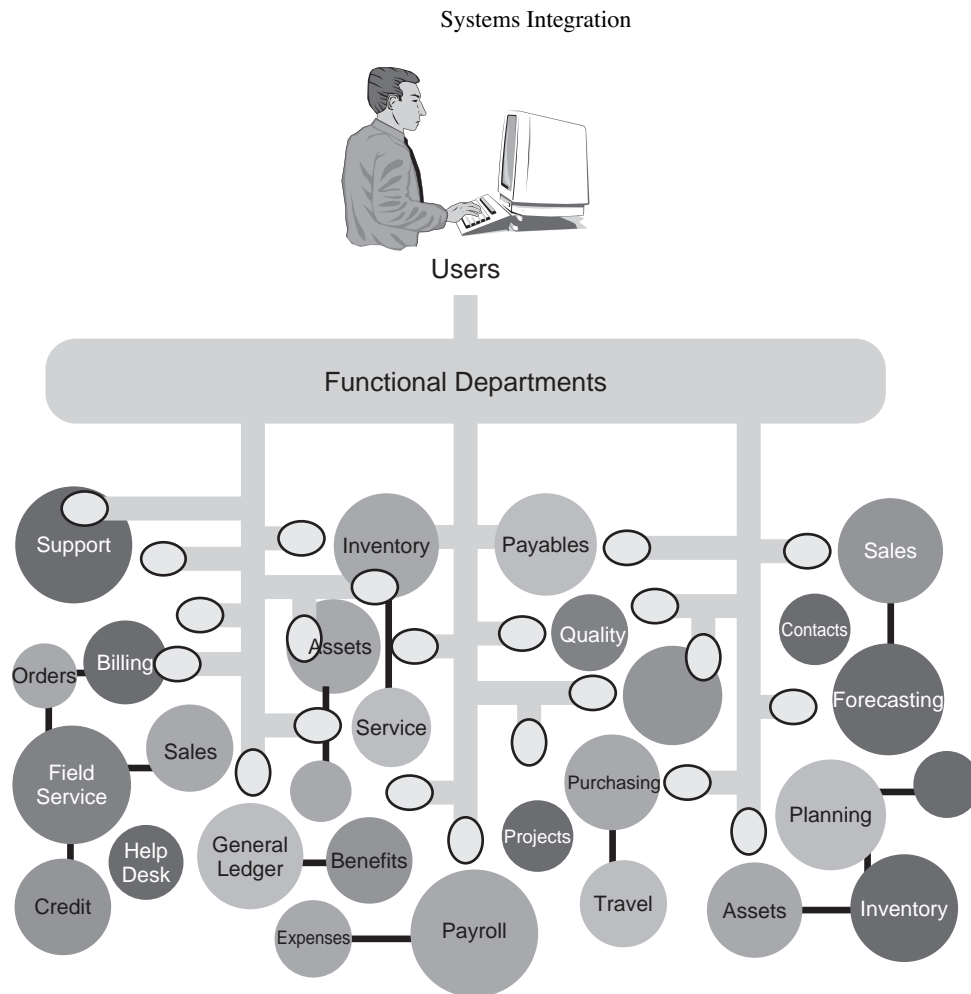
Systems Integration

Users

Functional Departments

Support

Inventory

Payables

Sales

Contacts

Quality

Assets

Orders

Billing

Forecasting

Service

Field Service

Sales

Purchasing

Planning

Help Desk

General Ledger

Benefits

Projects

Credit

Travel

Assets

Inventory

Expenses

Payroll